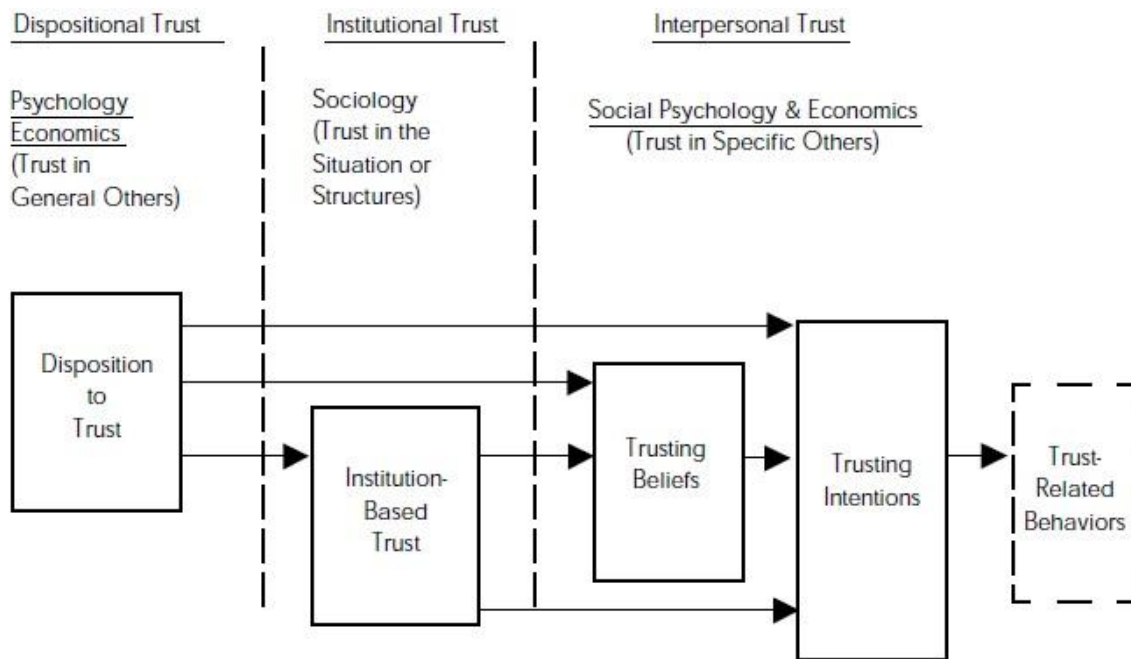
Dispositional Trust

Psychology
Economics
(Trust in General Others)

Institutional Trust

Sociology
(Trust in the Situation or Structures)

Interpersonal Trust

Social Psychology & Economics
(Trust in Specific Others)

Disposition to Trust

Institution-Based Trust

Trusting Beliefs

Trusting Intentions

Trust-Related Behaviors